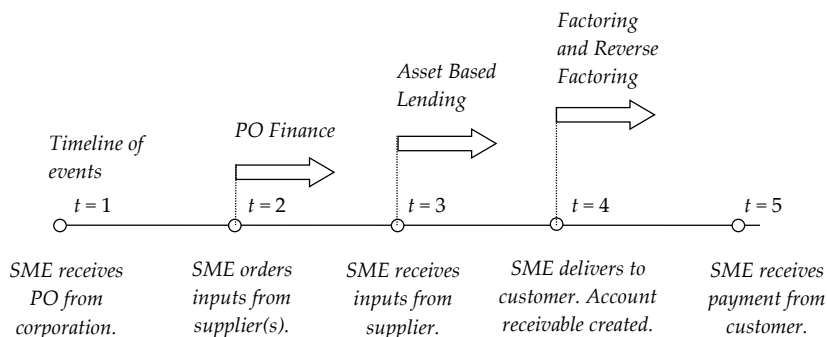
Timeline of events

PO Finance

Asset Based Lending

Factoring and Reverse Factoring

$t = 1$

$t = 2$

$t = 3$

$t = 4$

$t = 5$

SME receives PO from corporation.

SME orders inputs from supplier(s).

SME receives inputs from supplier.

SME delivers to customer. Account receivable created.

SME receives payment from customer.